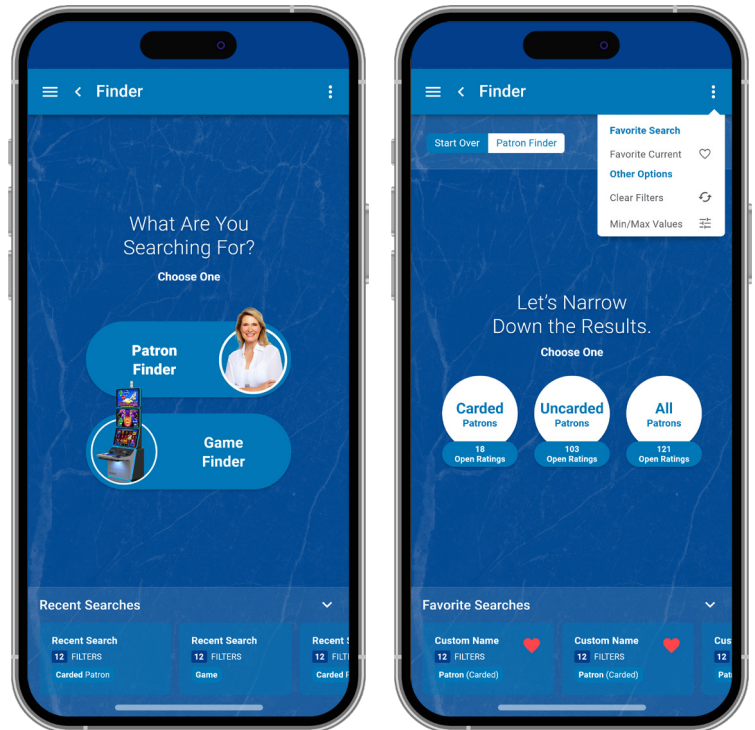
Finder

What Are You Searching For?

Choose One

Patron Finder

Game Finder

Recent Searches

Recent Search
12 FILTERS
Carded Patron

Recent Search
12 FILTERS
Game

Recent S
12 FILT
Carded F

Finder

Start Over | Patron Finder

Favorite Search
Favorite Current
Other Options
Clear Filters
Min/Max Values

Let's Narrow Down the Results.

Choose One

Carded Patrons
18 Open Ratings

Uncarded Patrons
103 Open Ratings

All Patrons
121 Open Ratings

Favorite Searches

Custom Name
12 FILTERS
Patron (Carded)

Custom Name
12 FILTERS
Patron (Carded)

Cus
12
Pat